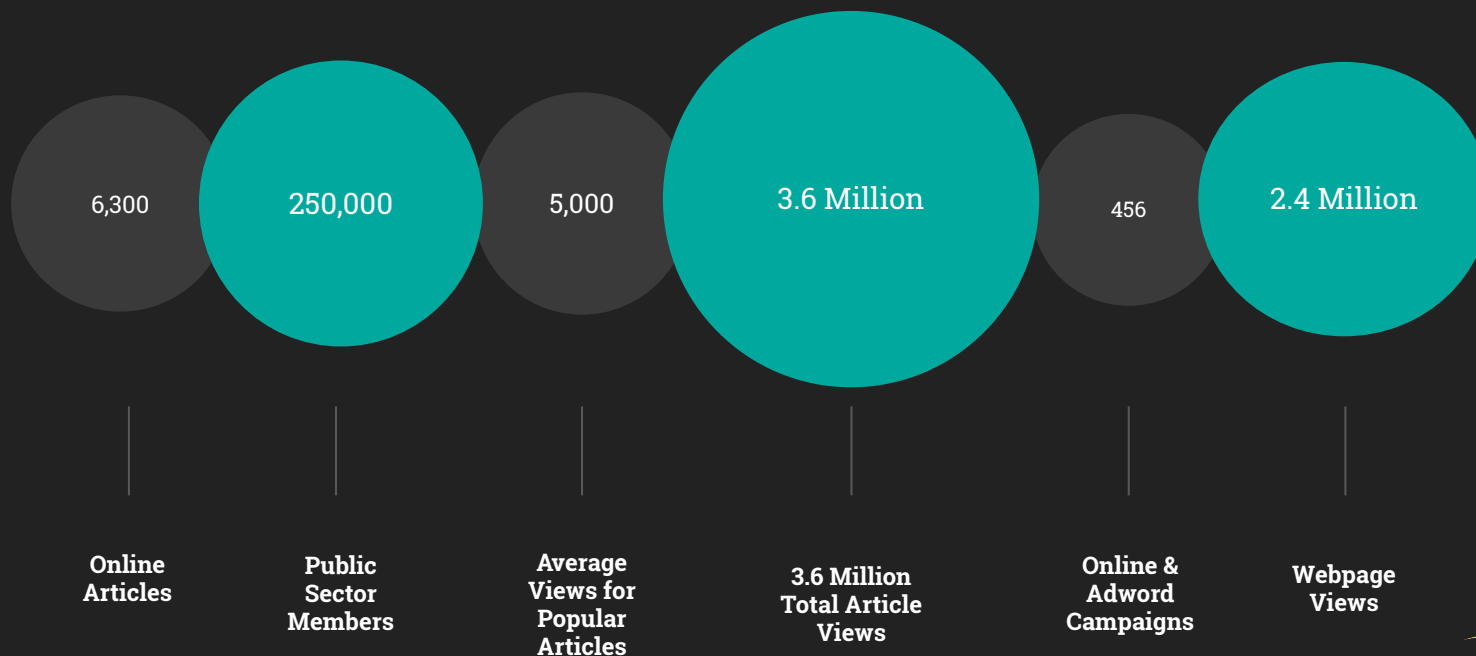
6,300

250,000

5,000

3.6 Million

456

2.4 Million

Online Articles

Public Sector Members

Average Views for Popular Articles

3.6 Million Total Article Views

Online & Adword Campaigns

Webpage Views